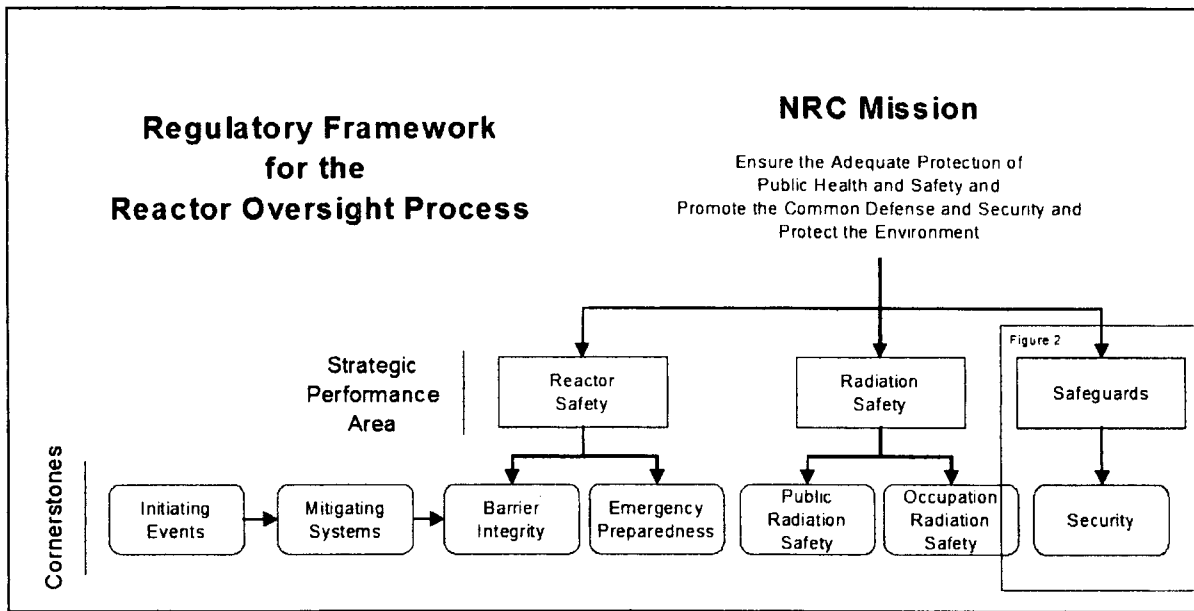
Regulatory Framework for the Reactor Oversight Process

NRC Mission

Ensure the Adequate Protection of Public Health and Safety and Promote the Common Defense and Security and Protect the Environment

Strategic Performance Area

Reactor Safety

Radiation Safety

Figure 2

Safeguards

Cornerstones

Initiating Events

Mitigating Systems

Barrier Integrity

Emergency Preparedness

Public Radiation Safety

Occupation Radiation Safety

Security